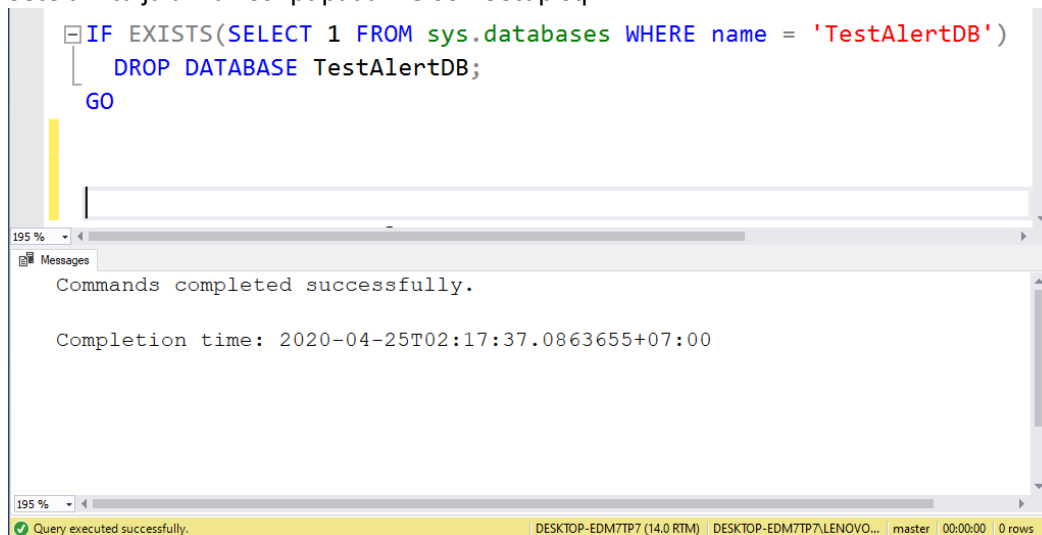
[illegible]

IF EXISTS(SELECT 1 FROM sys.databases WHERE name = 'TestAlertDB')
DROP DATABASE TestAlertDB;
GO

195 %

Messages

Commands completed successfully.

Completion time: 2020-04-25T02:17:37.0863655+07:00

195 %

Query executed successfully. | DESKTOP-EDM7TP7 (14.0 RTM) | DESKTOP-EDM7TP7\LENOVO... | master | 00:00:00 | 0 rows